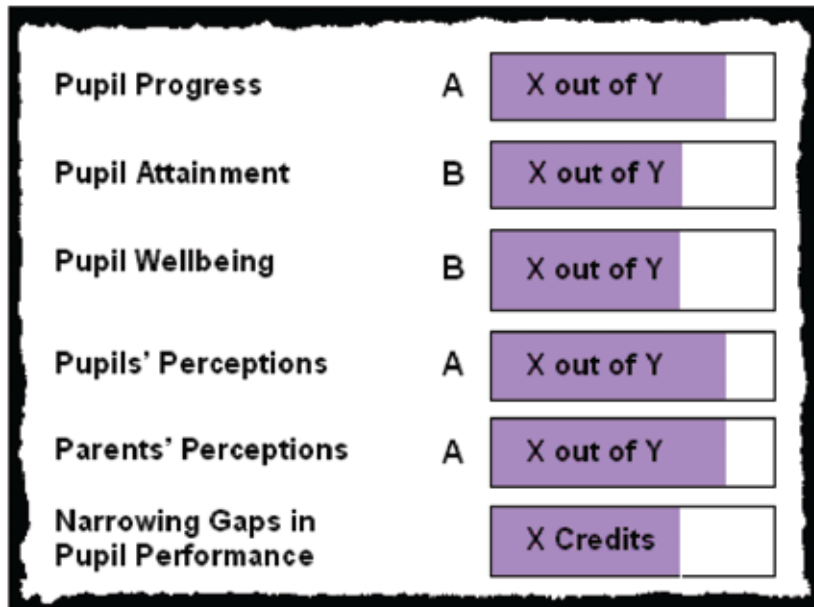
| | | |
|---|---|---|
| Pupil Progress | A | X out of Y |
| Pupil Attainment | B | X out of Y |
| Pupil Wellbeing | B | X out of Y |
| Pupils' Perceptions | A | X out of Y |
| Parents' Perceptions | A | X out of Y |
| Narrowing Gaps in Pupil Performance | | X Credits |